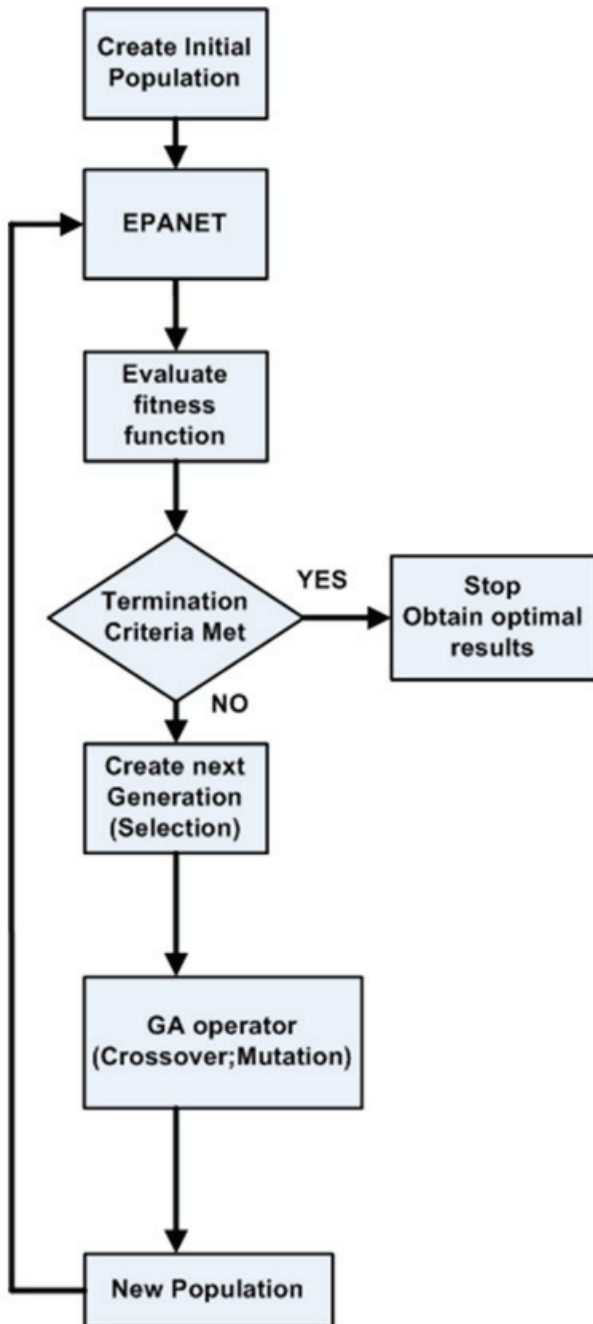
Create Initial Population

EPANET

Evaluate fitness function

Termination Criteria Met

YES

Stop Obtain optimal results

NO

Create next Generation (Selection)

GA operator (Crossover;Mutation)

New Population